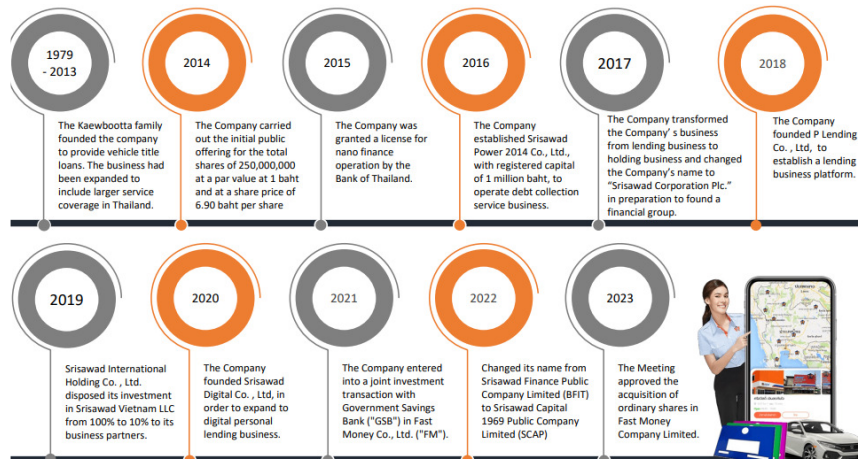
1979 - 2013

The Kaewbootta family founded the company to provide vehicle title loans. The business had been expanded to include larger service coverage in Thailand.

2014

The Company carried out the initial public offering for the total shares of 250,000,000 at a par value at 1 baht and at a share price of 6.90 baht per share

2015

The Company was granted a license for nano finance operation by the Bank of Thailand.

2016

The Company established Srisawad Power 2014 Co., Ltd., with registered capital of 1 million baht, to operate debt collection service business.

2017

The Company transformed the Company' s business from lending business to holding business and changed the Company's name to "Srisawad Corporation Plc." in preparation to found a financial group.

2018

The Company founded P Lending Co. , Ltd, to establish a lending business platform.

2019

Srisawad International Holding Co. , Ltd. disposed its investment in Srisawad Vietnam LLC from 100% to 10% to its business partners.

2020

The Company founded Srisawad Digital Co. , Ltd, in order to expand to digital personal lending business.

2021

The Company entered into a joint investment transaction with Government Savings Bank ("GSB") in Fast Money Co., Ltd. ("FM").

2022

Changed its name from Srisawad Finance Public Company Limited (BFIT) to Srisawad Capital 1969 Public Company Limited (SCAP)

2023

The Meeting approved the acquisition of ordinary shares in Fast Money Company Limited.